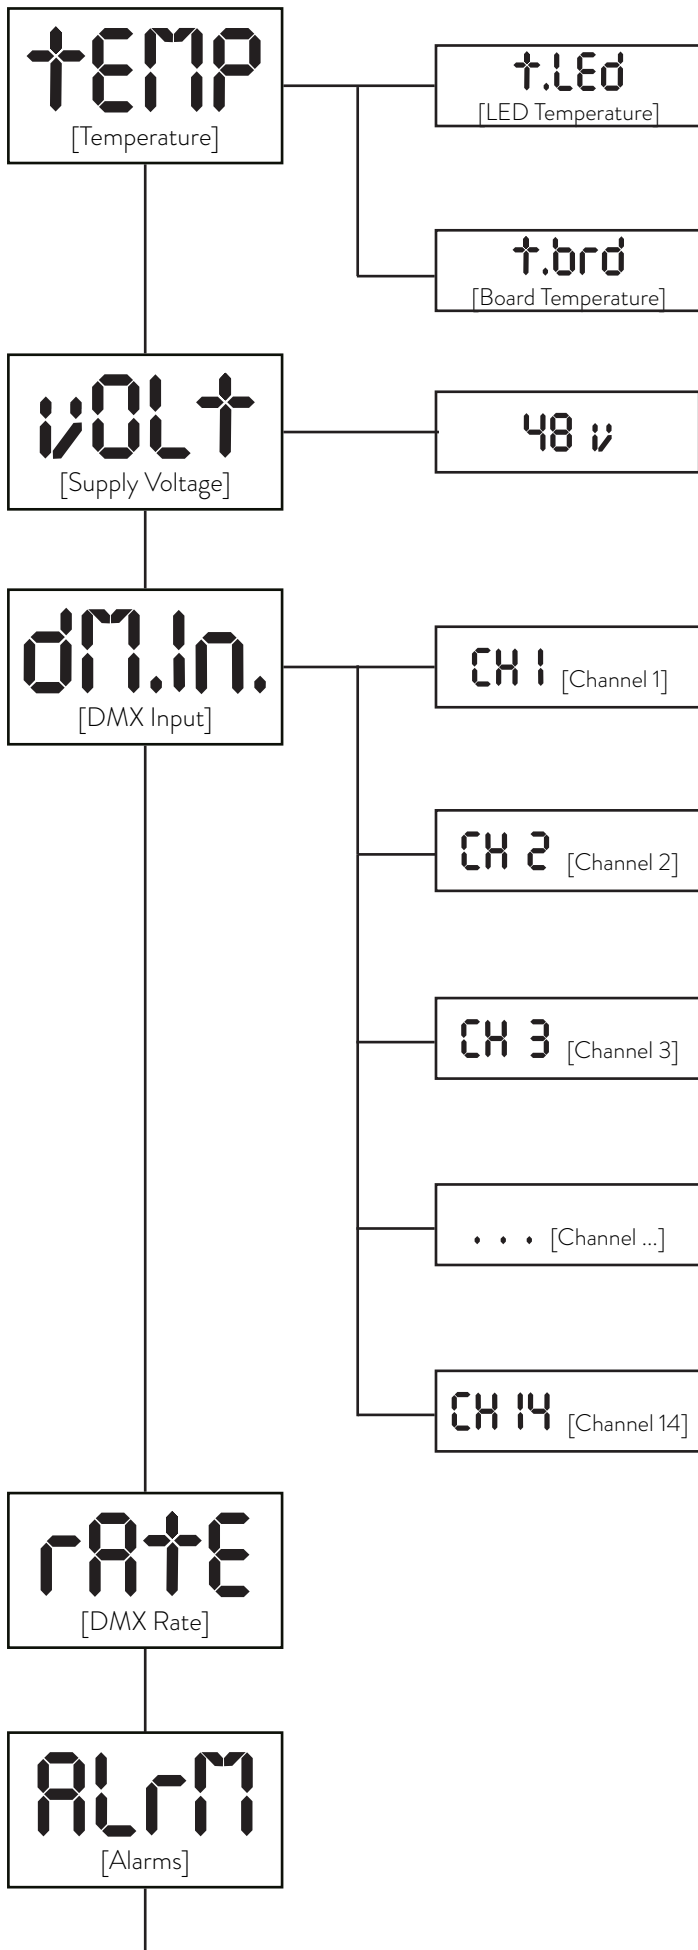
tEMP
[Temperature]

t.LEd
[LED Temperature]

t.brd
[Board Temperature]

vOLt
[Supply Voltage]

48 v

dM.In.
[DMX Input]

CH 1 [Channel 1]

CH 2 [Channel 2]

CH 3 [Channel 3]

. . . [Channel ...]

CH 14 [Channel 14]

rAtE
[DMX Rate]

ALrM
[Alarms]